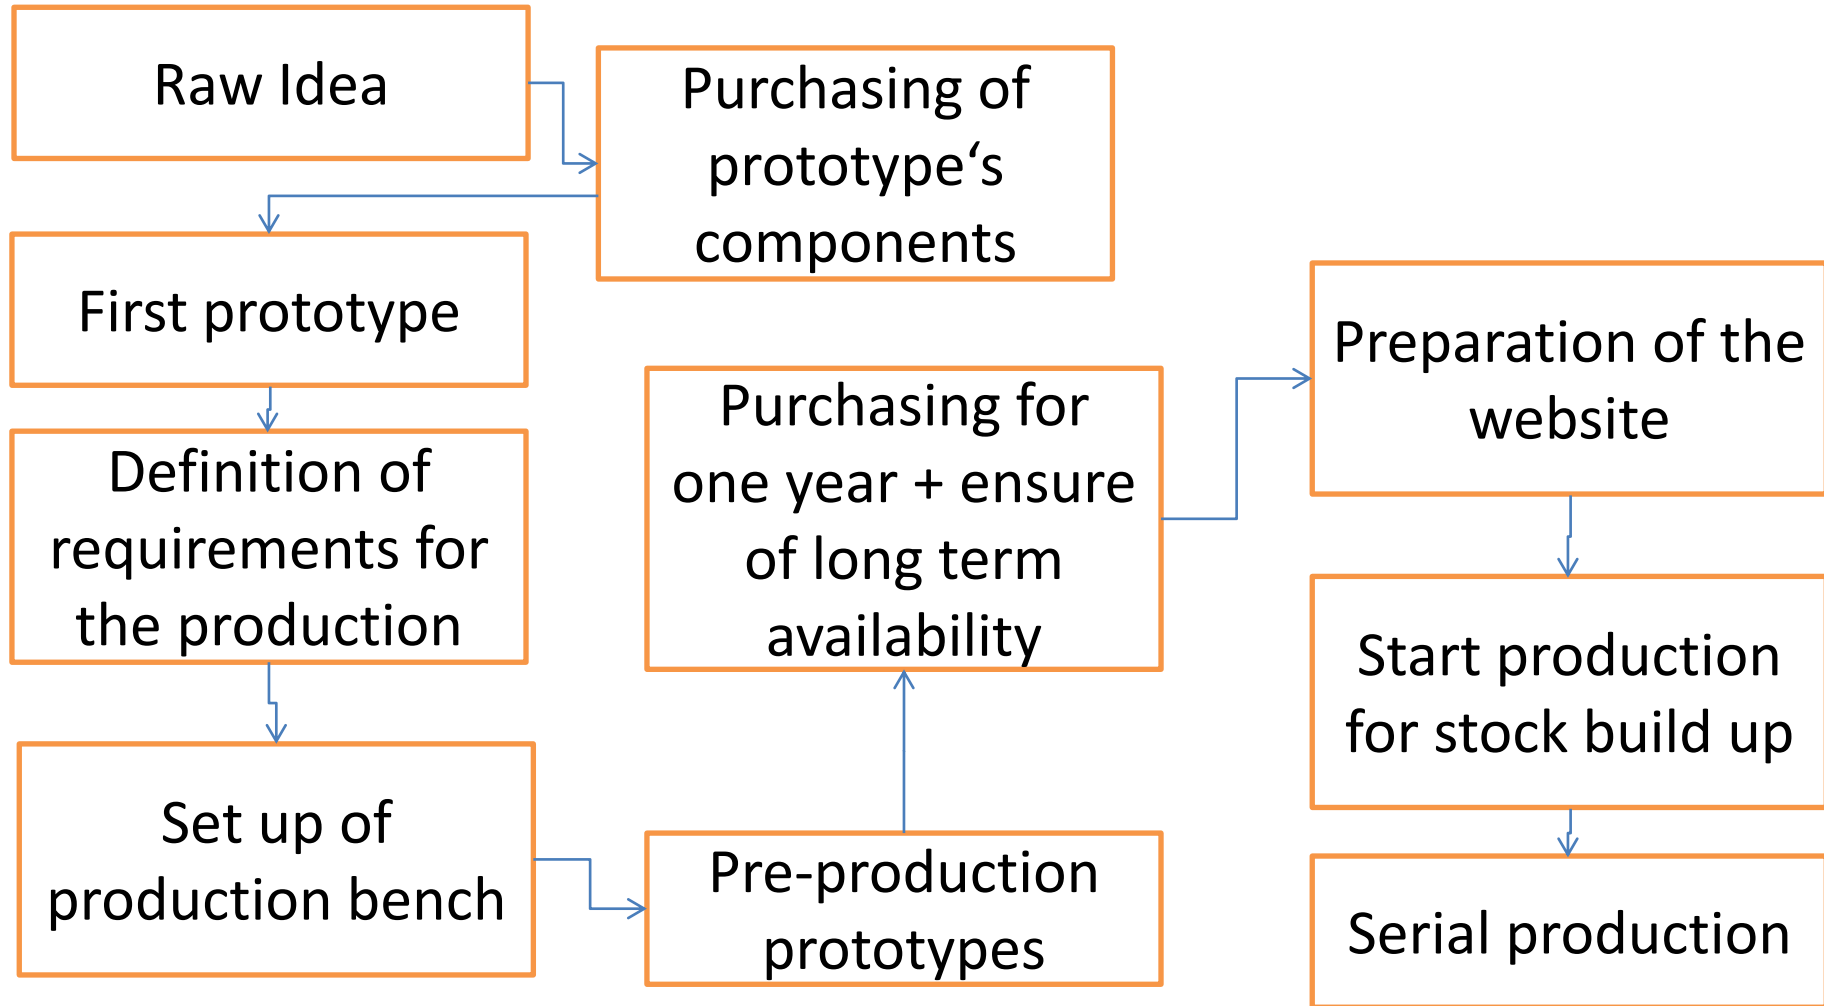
Raw Idea

Purchasing of prototype‘s components

First prototype

Definition of requirements for the production

Set up of production bench

Pre-production prototypes

Purchasing for one year + ensure of long term availability

Preparation of the website

Start production for stock build up

Serial production